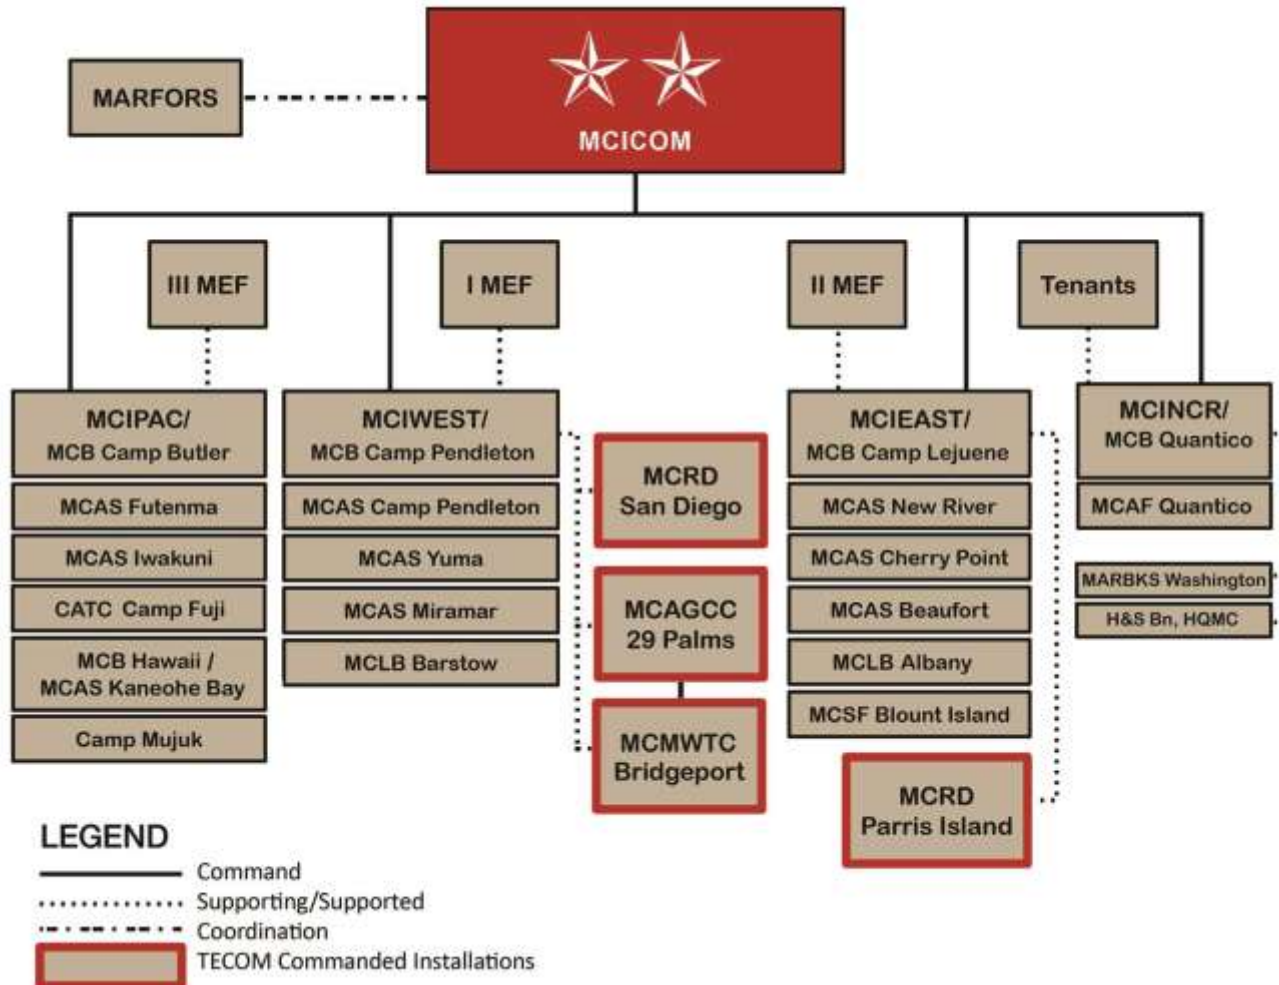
MARFORS

MCICOM

III MEF

I MEF

II MEF

Tenants

MCIPAC/
MCB Camp Butler

MCAS Futenma

MCAS Iwakuni

CATC Camp Fuji

MCB Hawaii /
MCAS Kaneohe Bay

Camp Mujuk

MCIWEST/
MCB Camp Pendleton

MCAS Camp Pendleton

MCAS Yuma

MCAS Miramar

MCLB Barstow

MCRD
San Diego

MCAGCC
29 Palms

MCMWTC
Bridgeport

MCIEAST/
MCB Camp Lejuene

MCAS New River

MCAS Cherry Point

MCAS Beaufort

MCLB Albany

MCSF Blount Island

MCRD
Parris Island

MCINCR/
MCB Quantico

MCAF Quantico

MARBKS Washington

H&S Bn, HQMC

LEGEND
Command
Supporting/Supported
Coordination
TECOM Commanded Installations